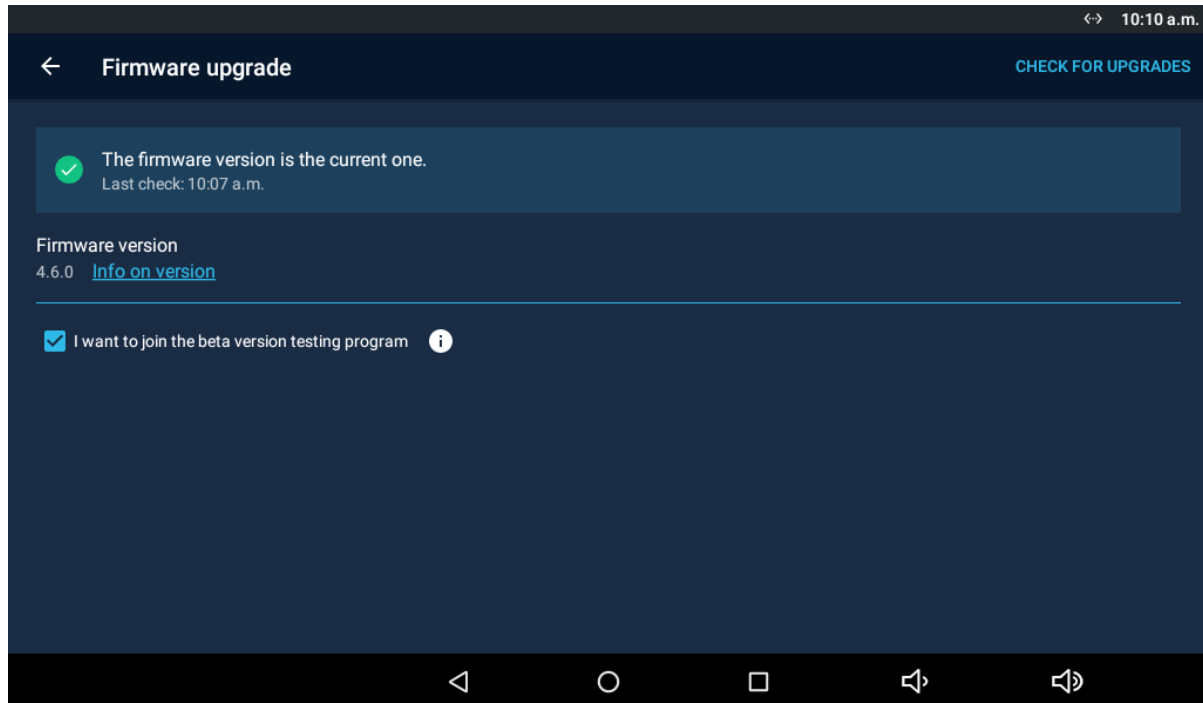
10:10 a.m.

Firmware upgrade

CHECK FOR UPGRADES

The firmware version is the current one.
Last check: 10:07 a.m.

Firmware version
4.6.0 Info on version

I want to join the beta version testing program